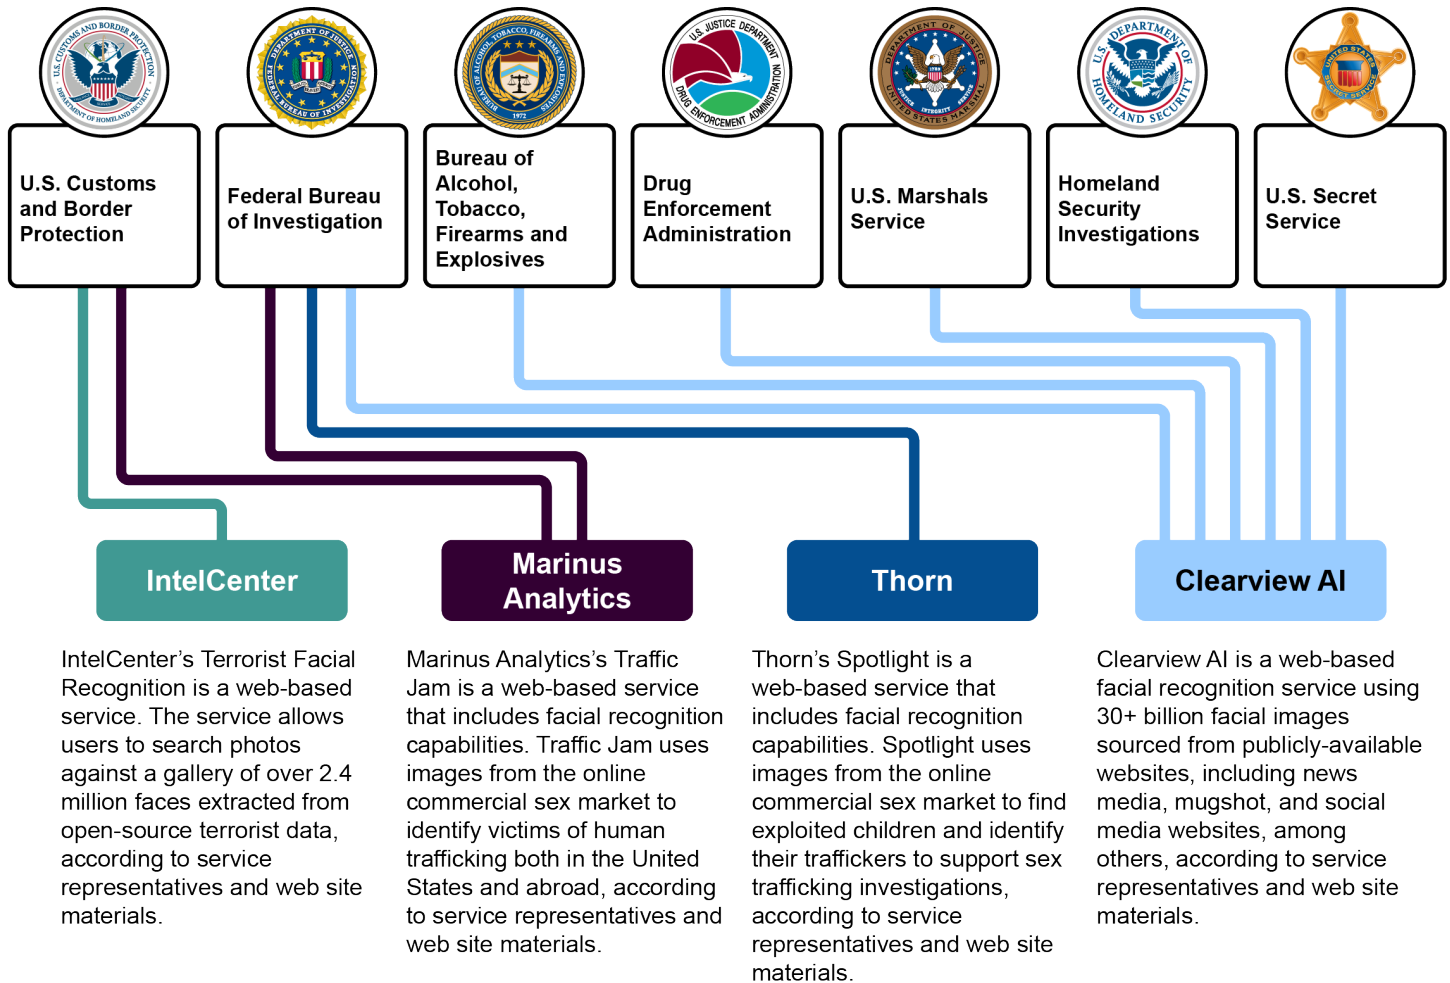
U.S. CUSTOMS AND BORDER PROTECTION DEPARTMENT OF HOMELAND SECURITY

DEPARTMENT OF JUSTICE FEDERAL BUREAU OF INVESTIGATION

BUREAU OF ALCOHOL, TOBACCO, FIREARMS AND EXPLOSIVES 1972

U.S. JUSTICE DEPARTMENT DRUG ENFORCEMENT ADMINISTRATION

DEPARTMENT OF JUSTICE UNITED STATES MARSHAL 1789 JUSTICE INTEGRITY SERVICE

U.S. DEPARTMENT OF HOMELAND SECURITY

UNITED STATES SECRET SERVICE

U.S. Customs and Border Protection

Federal Bureau of Investigation

Bureau of Alcohol, Tobacco, Firearms and Explosives

Drug Enforcement Administration

U.S. Marshals Service

Homeland Security Investigations

U.S. Secret Service

IntelCenter

Marinus Analytics

Thorn

Clearview AI

IntelCenter’s Terrorist Facial Recognition is a web-based service. The service allows users to search photos against a gallery of over 2.4 million faces extracted from open-source terrorist data, according to service representatives and web site materials.

Marinus Analytics’s Traffic Jam is a web-based service that includes facial recognition capabilities. Traffic Jam uses images from the online commercial sex market to identify victims of human trafficking both in the United States and abroad, according to service representatives and web site materials.

Thorn’s Spotlight is a web-based service that includes facial recognition capabilities. Spotlight uses images from the online commercial sex market to find exploited children and identify their traffickers to support sex trafficking investigations, according to service representatives and web site materials.

Clearview AI is a web-based facial recognition service using 30+ billion facial images sourced from publicly-available websites, including news media, mugshot, and social media websites, among others, according to service representatives and web site materials.